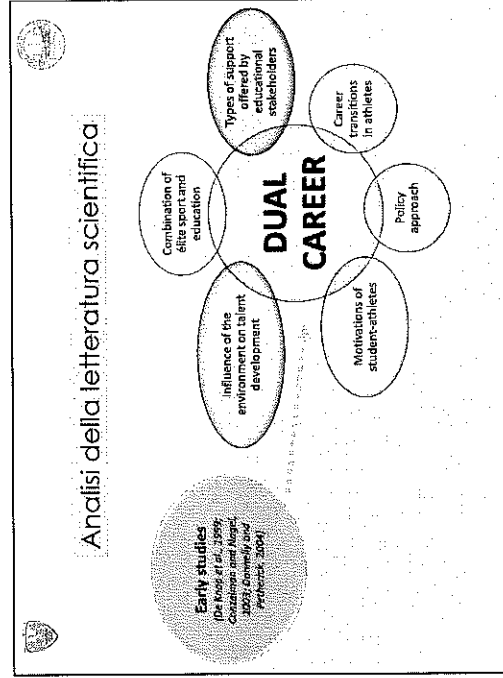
Analisi della letteratura scientifica

Early studies (De Knop et al., 1999; Gonzalez and Nagel, 2003; Donnelly and Petherick, 2004)

Influence of the environment on talent development

Combination of élite sport and education

Types of support offered by educational stakeholders

Career transitions in athletes

Policy approach

Motivations of student-athletes

DUAL CAREER